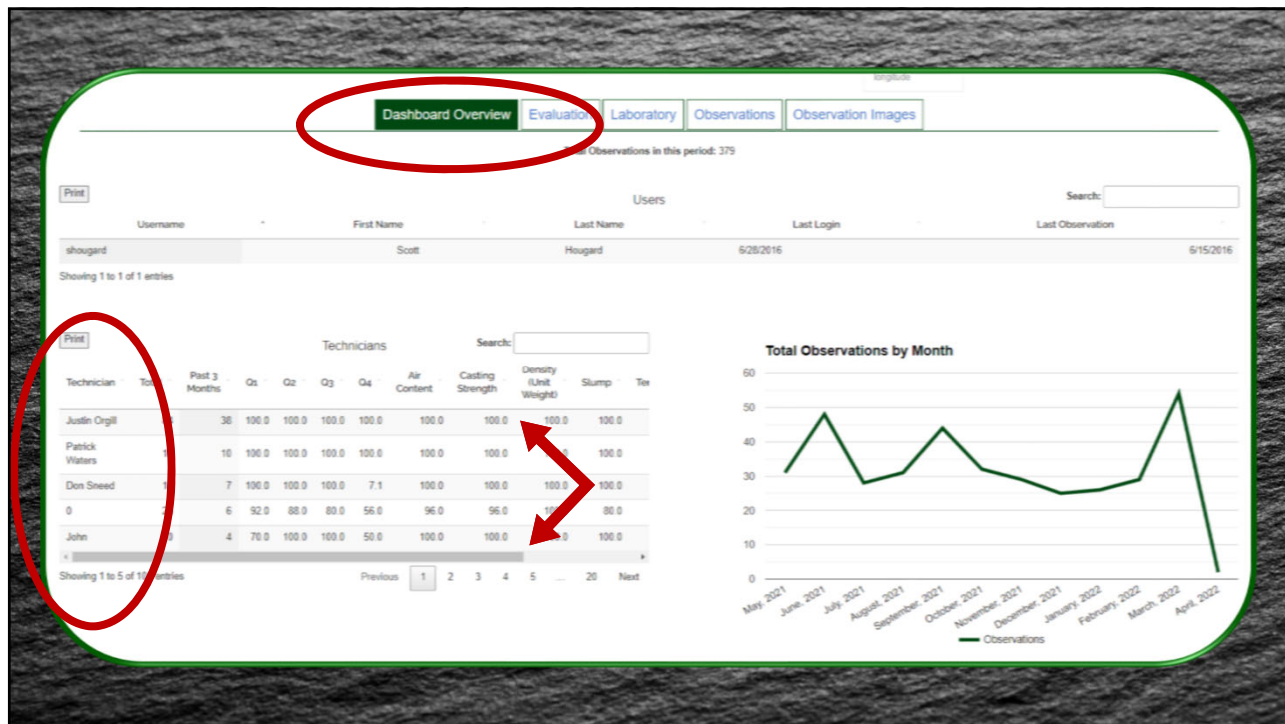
longitude

Dashboard Overview | Evaluation | Laboratory | Observations | Observation Images

Total Observations in this period: 379

Print

Users

Search:

| Username | First Name | Last Name | Last Login | Last Observation |
|---|---|---|---|---|
| shougard | Scott | Hougard | 6/28/2016 | 6/15/2016 |

Showing 1 to 1 of 1 entries

Print

Technicians

Search:

| Technician | Tot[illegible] | Past 3 Months | Q1 | Q2 | Q3 | Q4 | Air Content | Casting Strength | Density (Unit Weight) | Slump | Te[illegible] |
|---|---|---|---|---|---|---|---|---|---|---|---|
| Justin Orgill | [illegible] | 38 | 100.0 | 100.0 | 100.0 | 100.0 | 100.0 | 100.0 | 100.0 | 100.0 | |
| Patrick Waters | 1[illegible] | 10 | 100.0 | 100.0 | 100.0 | 100.0 | 100.0 | 100.0 | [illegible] | 100.0 | |
| Don Sneed | 1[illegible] | 7 | 100.0 | 100.0 | 100.0 | 7.1 | 100.0 | 100.0 | 100.0 | 100.0 | |
| 0 | 2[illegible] | 6 | 92.0 | 88.0 | 80.0 | 56.0 | 96.0 | 96.0 | 10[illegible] | 80.0 | |
| John | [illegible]0 | 4 | 70.0 | 100.0 | 100.0 | 50.0 | 100.0 | 100.0 | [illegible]0 | 100.0 | |

Showing 1 to 5 of 1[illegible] entries

Previous 1 2 3 4 5 ... 20 Next

Total Observations by Month

0 10 20 30 40 50 60

May, 2021 June, 2021 July, 2021 August, 2021 September, 2021 October, 2021 November, 2021 December, 2021 January, 2022 February, 2022 March, 2022 April, 2022

Observations